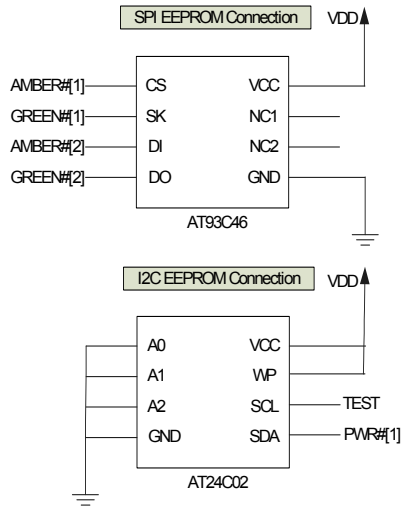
SPI EEPROM Connection

VDD

AMBER#[1]

CS

VCC

GREEN#[1]

SK

NC1

AMBER#[2]

DI

NC2

GREEN#[2]

DO

GND

AT93C46

I2C EEPROM Connection

VDD

A0

VCC

A1

WP

A2

SCL

TEST

GND

SDA

PWR#[1]

AT24C02